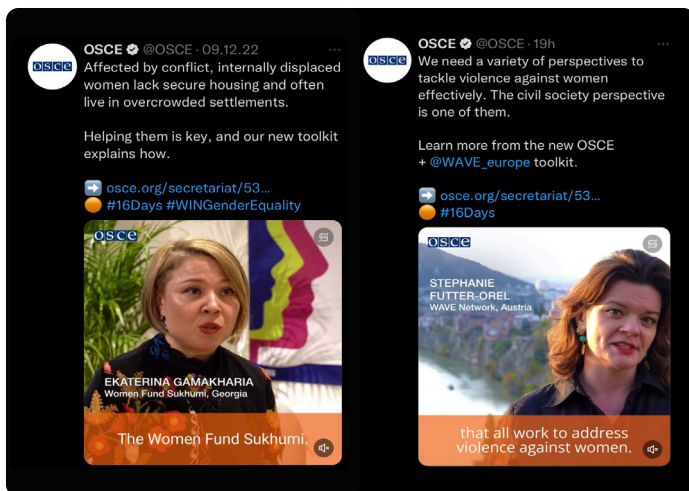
OSCE @OSCE · 09.12.22
Affected by conflict, internally displaced women lack secure housing and often live in overcrowded settlements.

Helping them is key, and our new toolkit explains how.

➡️ osce.org/secretariat/53...
🟠 #16Days #WINGenderEquality

OSCE

EKATERINA GAMAKHARIA
Women Fund Sukhumi, Georgia

The Women Fund Sukhumi.

OSCE @OSCE · 19h
We need a variety of perspectives to tackle violence against women effectively. The civil society perspective is one of them.

Learn more from the new OSCE + @WAVE_europe toolkit.

➡️ osce.org/secretariat/53...
🟠 #16Days

OSCE

STEPHANIE FUTTER-OREL
WAVE Network, Austria

that all work to address violence against women.